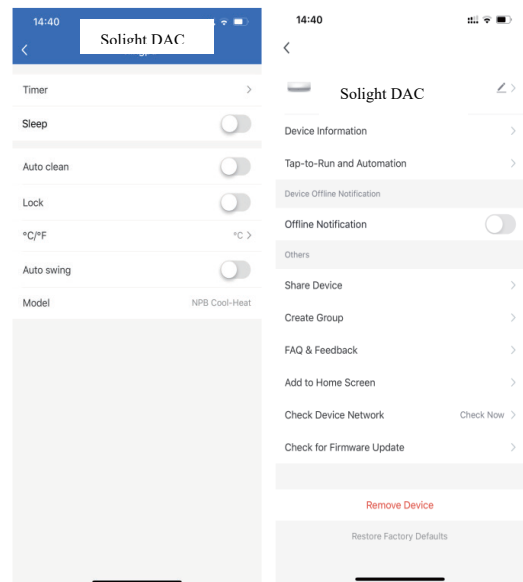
14:40

Solight DAC

Timer

Sleep

Auto clean

Lock

°C/°F °C

Auto swing

Model NPB Cool-Heat

14:40

Solight DAC

Device Information

Tap-to-Run and Automation

Device Offline Notification

Offline Notification

Others

Share Device

Create Group

FAQ & Feedback

Add to Home Screen

Check Device Network Check Now

Check for Firmware Update

Remove Device

Restore Factory Defaults